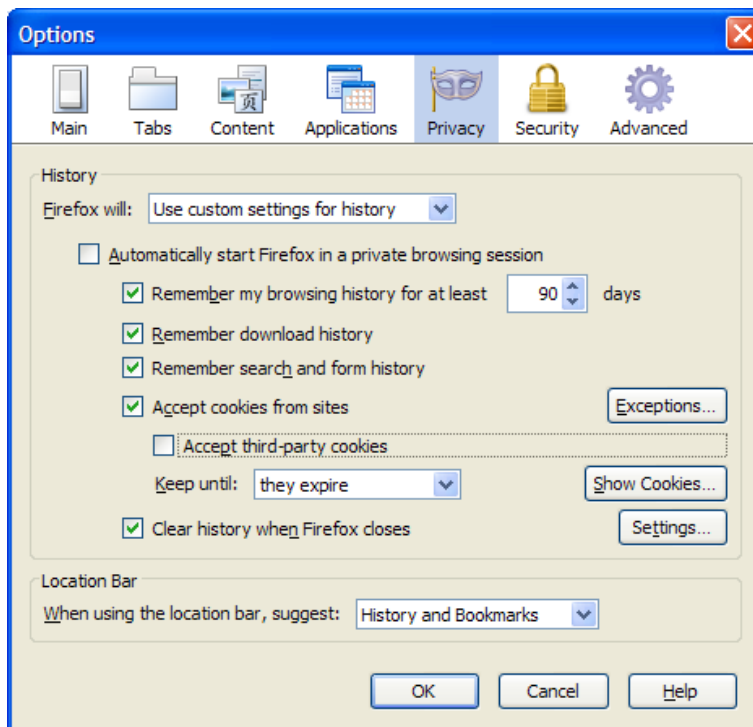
Options

Main Tabs Content Applications Privacy Security Advanced

History

Firefox will: Use custom settings for history

Automatically start Firefox in a private browsing session

Remember my browsing history for at least 90 days

Remember download history

Remember search and form history

Accept cookies from sites Exceptions...

Accept third-party cookies

Keep until: they expire Show Cookies...

Clear history when Firefox closes Settings...

Location Bar

When using the location bar, suggest: History and Bookmarks

OK Cancel Help